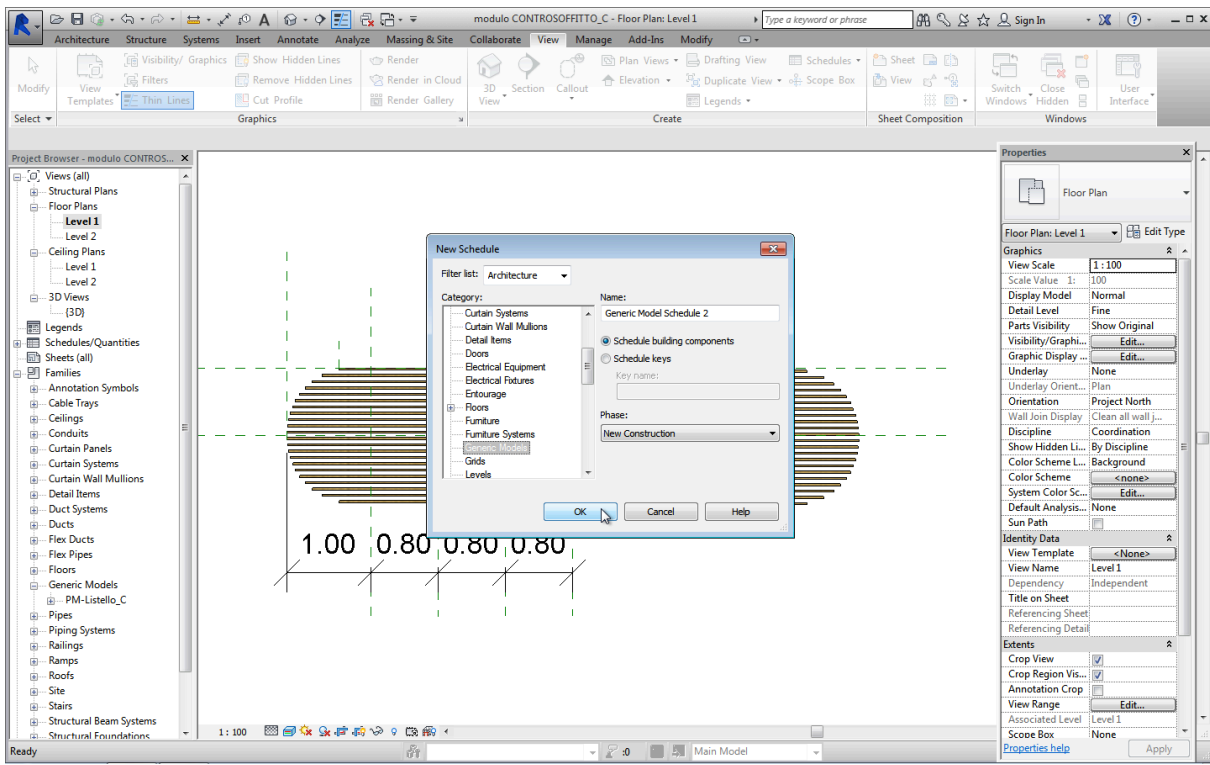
modulo CONTROSOFFITTO_C - Floor Plan: Level 1
Type a keyword or phrase
Sign In

Architecture Structure Systems Insert Annotate Analyze Massing & Site Collaborate View Manage Add-Ins Modify

Modify
View Templates
Visibility/ Graphics
Filters
Thin Lines
Show Hidden Lines
Remove Hidden Lines
Cut Profile
Render
Render in Cloud
Render Gallery
3D View
Section
Callout
Plan Views
Elevation
Drafting View
Duplicate View
Legends
Schedules
Scope Box
Sheet
View
Switch Windows
Close Hidden
User Interface
Select
Graphics
Create
Sheet Composition
Windows

Project Browser - modulo CONTROS...
Views (all)
Structural Plans
Floor Plans
Level 1
Level 2
Ceiling Plans
Level 1
Level 2
3D Views
{3D}
Legends
Schedules/Quantities
Sheets (all)
Families
Annotation Symbols
Cable Trays
Ceilings
Conduits
Curtain Panels
Curtain Systems
Curtain Wall Mullions
Detail Items
Duct Systems
Ducts
Flex Ducts
Flex Pipes
Floors
Generic Models
PM-Listello_C
Pipes
Piping Systems
Railings
Ramps
Roofs
Site
Stairs
Structural Beam Systems
Structural Foundations

New Schedule
Filter list: Architecture
Category:
Curtain Systems
Curtain Wall Mullions
Detail Items
Doors
Electrical Equipment
Electrical Fixtures
Entourage
Floors
Furniture
Furniture Systems
Generic Models
Grids
Levels
Name:
Generic Model Schedule 2
Schedule building components
Schedule keys
Key name:
Phase:
New Construction
OK
Cancel
Help

1.00 0.80 0.80 0.80

1 : 100

Properties
Floor Plan
Floor Plan: Level 1
Edit Type
Graphics
| View Scale | 1 : 100 |
|---|---|
| Scale Value 1: | 100 |
| Display Model | Normal |
| Detail Level | Fine |
| Parts Visibility | Show Original |
| Visibility/Graphi... | Edit... |
| Graphic Display ... | Edit... |
| Underlay | None |
| Underlay Orient... | Plan |
| Orientation | Project North |
| Wall Join Display | Clean all wall j... |
| Discipline | Coordination |
| Show Hidden Li... | By Discipline |
| Color Scheme L... | Background |
| Color Scheme | <none> |
| System Color Sc... | Edit... |
| Default Analysis... | None |
| Sun Path | |

Identity Data
| View Template | <None> |
|---|---|
| View Name | Level 1 |
| Dependency | Independent |
| Title on Sheet | |
| Referencing Sheet | |
| Referencing Detail | |

Extents
| Crop View | |
|---|---|
| Crop Region Vis... | |
| Annotation Crop | |
| View Range | Edit... |
| Associated Level | Level 1 |
| Scope Box | None |

Properties help
Apply

Ready
:0
Main Model